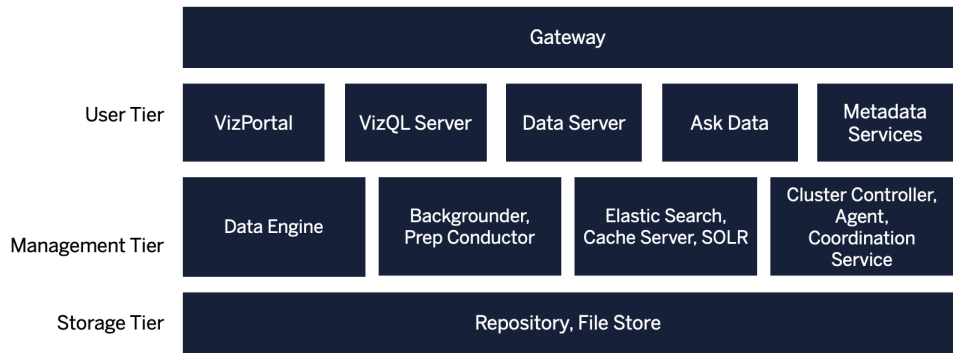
Gateway

User Tier

VizPortal

VizQL Server

Data Server

Ask Data

Metadata Services

Management Tier

Data Engine

Backgrounder, Prep Conductor

Elastic Search, Cache Server, SOLR

Cluster Controller, Agent, Coordination Service

Storage Tier

Repository, File Store